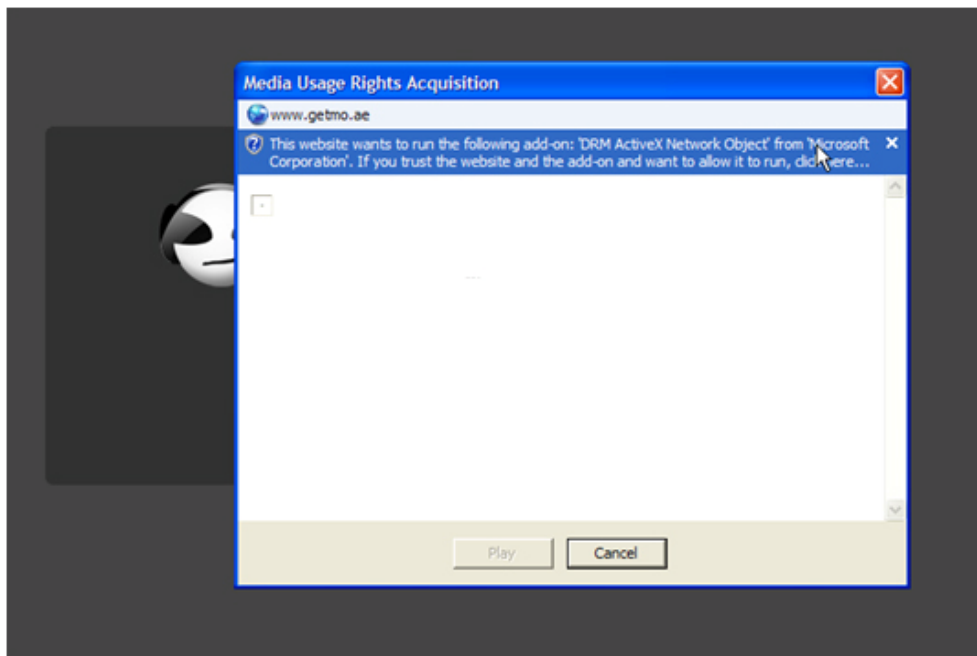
Media Usage Rights Acquisition

www.getmo.ae

This website wants to run the following add-on: 'DRM ActiveX Network Object' from 'Microsoft Corporation'. If you trust the website and the add-on and want to allow it to run, click here...

Play

Cancel